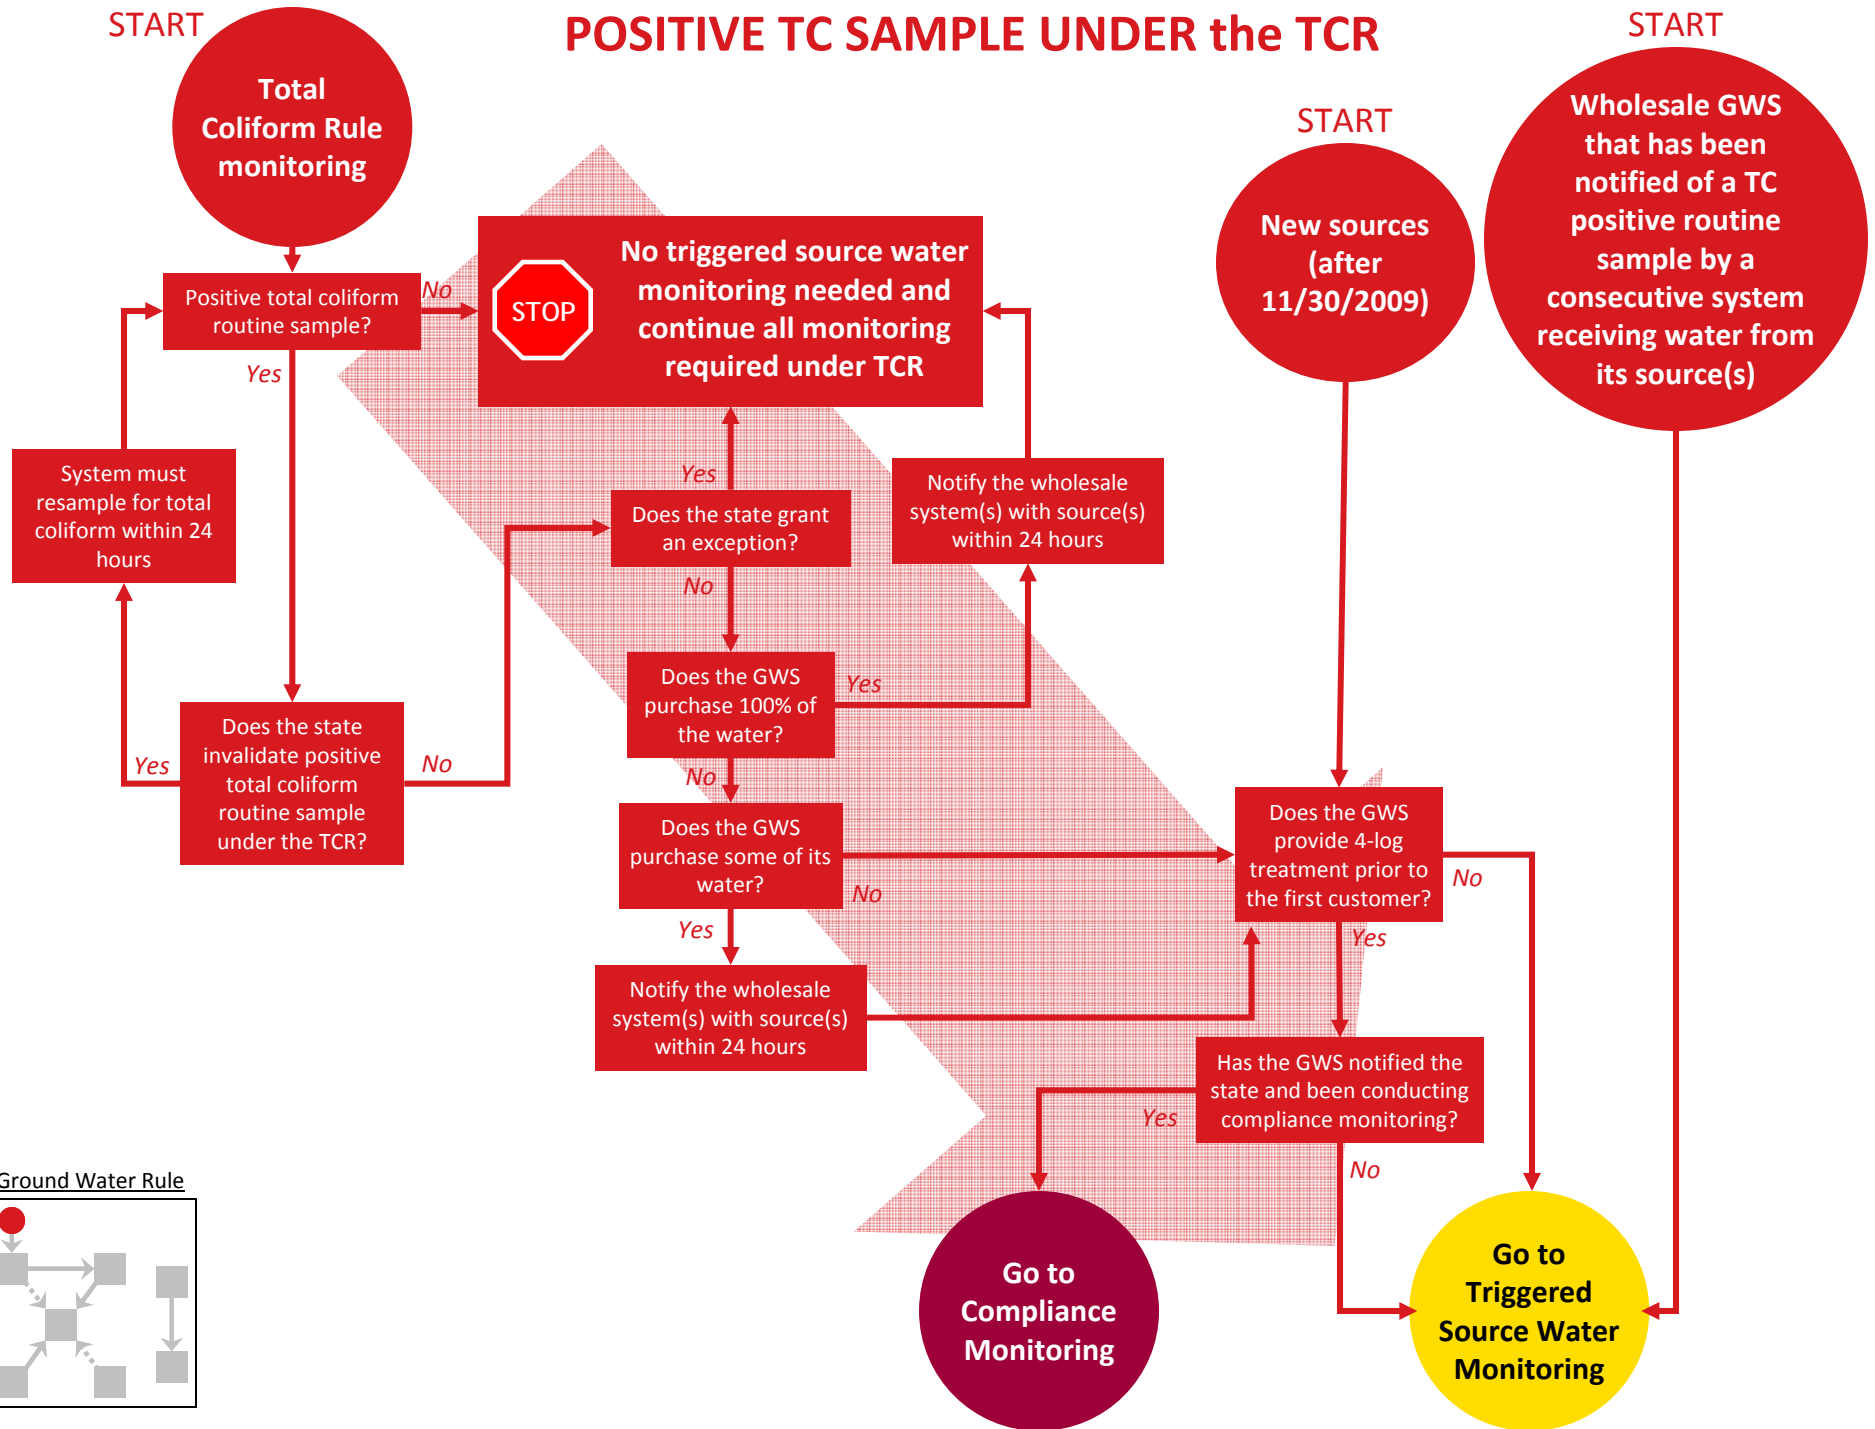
START

Total Coliform Rule monitoring

POSITIVE TC SAMPLE UNDER the TCR

START

START

New sources (after 11/30/2009)

Wholesale GWS that has been notified of a TC positive routine sample by a consecutive system receiving water from its source(s)

Positive total coliform routine sample?

No

STOP

No triggered source water monitoring needed and continue all monitoring required under TCR

Yes

System must resample for total coliform within 24 hours

Yes

Does the state grant an exception?

Notify the wholesale system(s) with source(s) within 24 hours

No

Does the GWS purchase 100% of the water?

Yes

Yes

Does the state invalidate positive total coliform routine sample under the TCR?

No

No

Does the GWS purchase some of its water?

No

Does the GWS provide 4-log treatment prior to the first customer?

No

Yes

Yes

Notify the wholesale system(s) with source(s) within 24 hours

Has the GWS notified the state and been conducting compliance monitoring?

Yes

No

Ground Water Rule

Go to Compliance Monitoring

Go to Triggered Source Water Monitoring